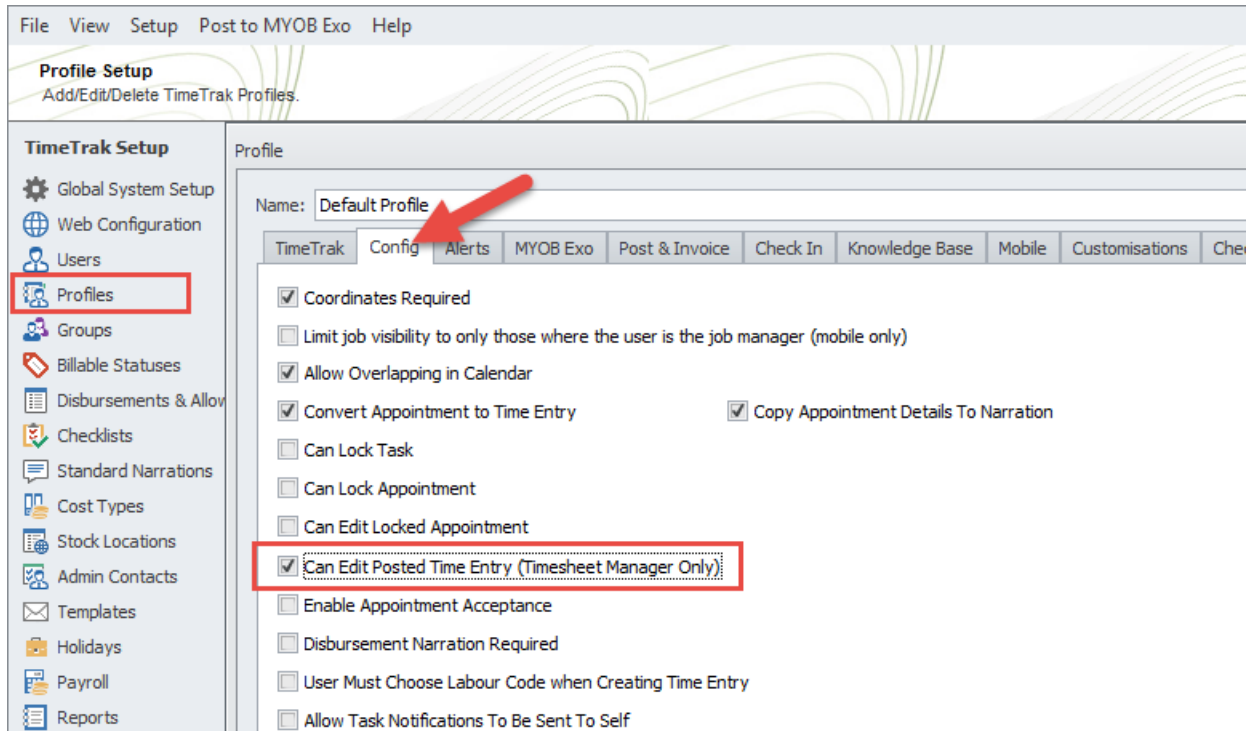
File View Setup Post to MYOB Exo Help

Profile Setup
Add/Edit/Delete TimeTrak Profiles.

TimeTrak Setup
Global System Setup
Web Configuration
Users
Profiles
Groups
Billable Statuses
Disbursements & Allow
Checklists
Standard Narrations
Cost Types
Stock Locations
Admin Contacts
Templates
Holidays
Payroll
Reports

Profile

Name: Default Profile

TimeTrak | Config | Alerts | MYOB Exo | Post & Invoice | Check In | Knowledge Base | Mobile | Customisations | Che

Coordinates Required
Limit job visibility to only those where the user is the job manager (mobile only)
Allow Overlapping in Calendar
Convert Appointment to Time Entry
Copy Appointment Details To Narration
Can Lock Task
Can Lock Appointment
Can Edit Locked Appointment
Can Edit Posted Time Entry (Timesheet Manager Only)
Enable Appointment Acceptance
Disbursement Narration Required
User Must Choose Labour Code when Creating Time Entry
Allow Task Notifications To Be Sent To Self